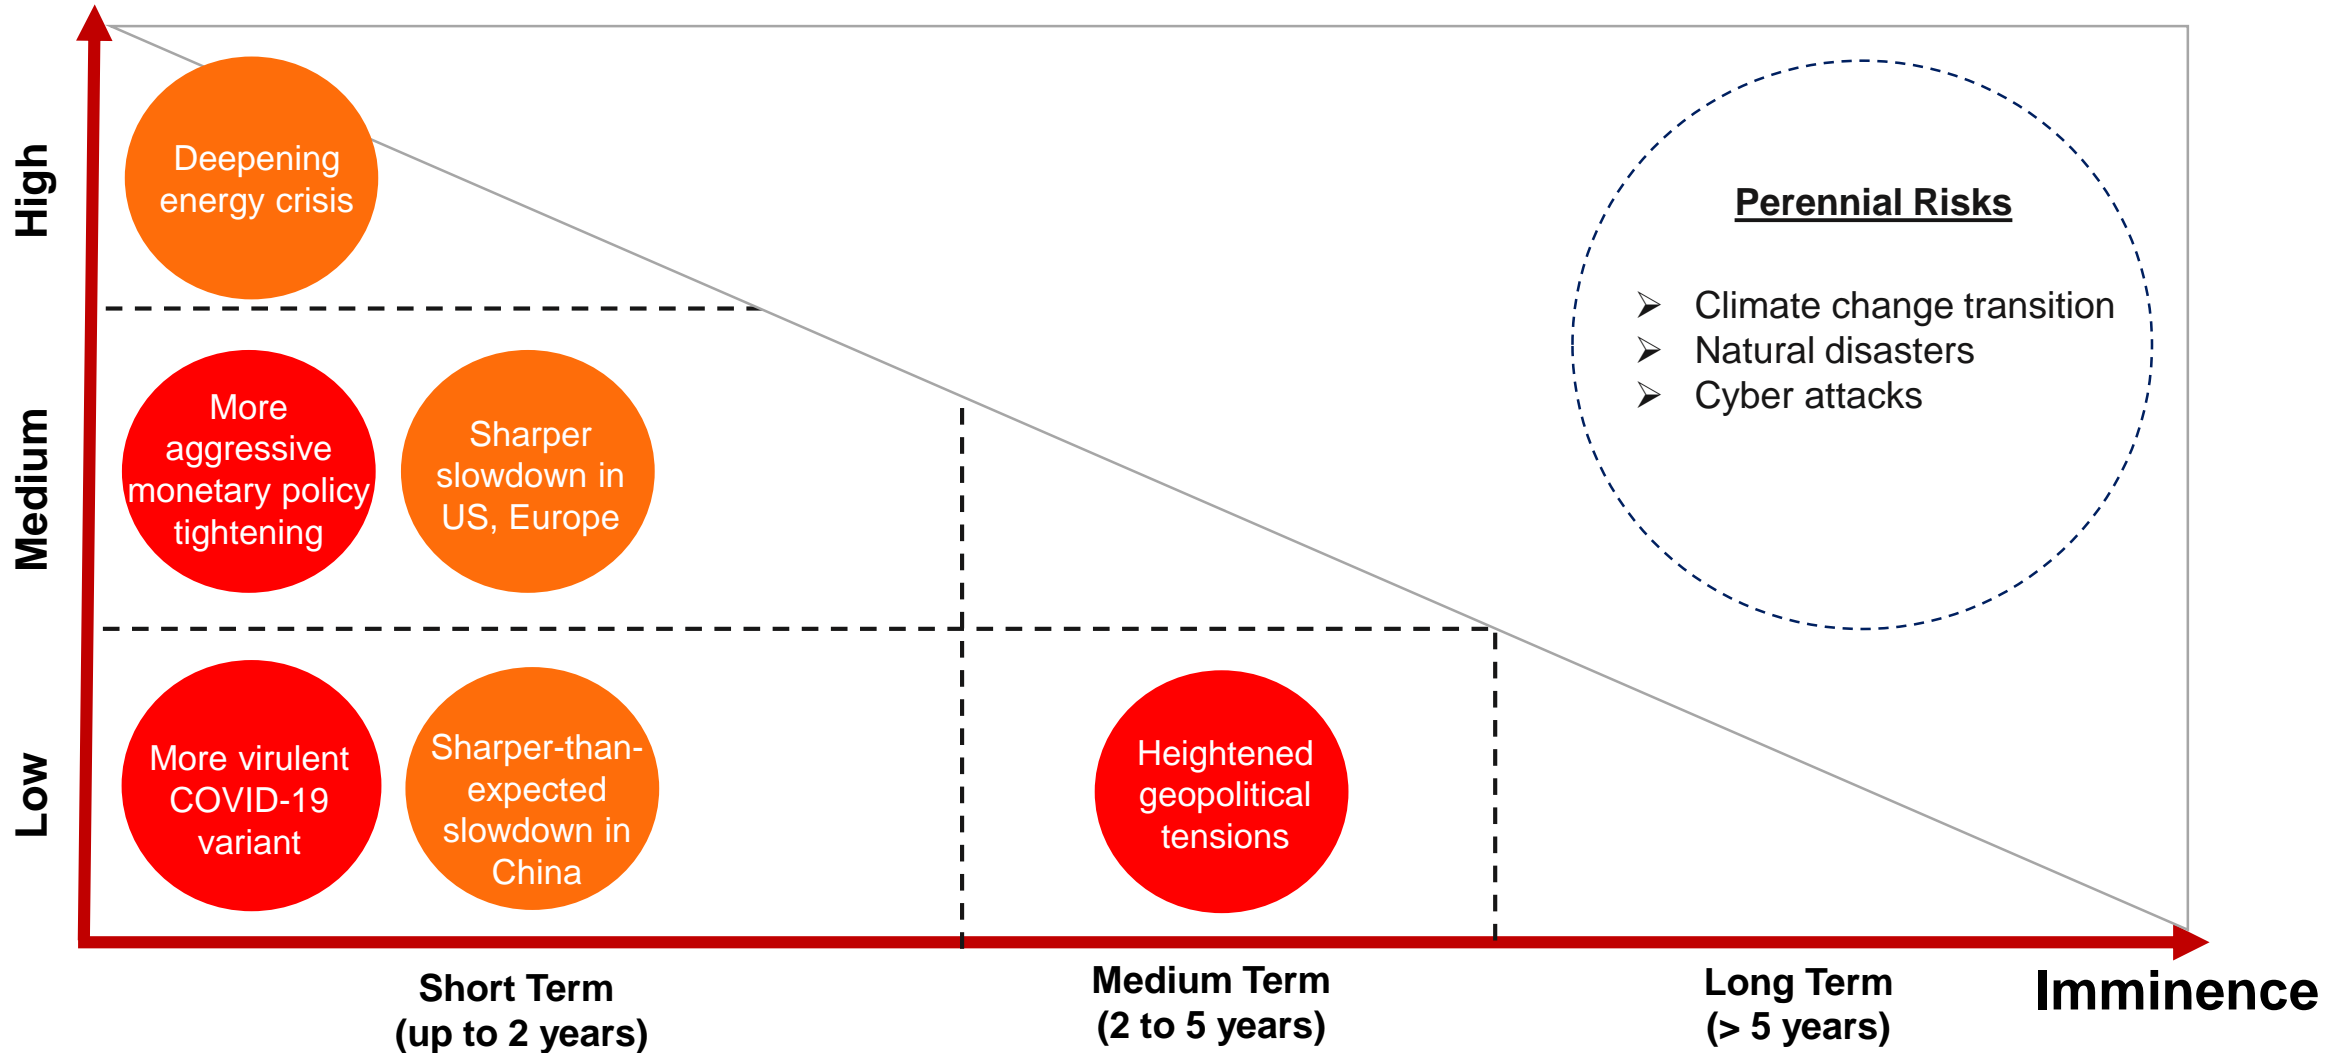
High

Medium

Low

Deepening energy crisis

More aggressive monetary policy tightening

Sharper slowdown in US, Europe

More virulent COVID-19 variant

Sharper-than-expected slowdown in China

Heightened geopolitical tensions

Perennial Risks

➢ Climate change transition
➢ Natural disasters
➢ Cyber attacks

Short Term
(up to 2 years)

Medium Term
(2 to 5 years)

Long Term
(> 5 years)

Imminence